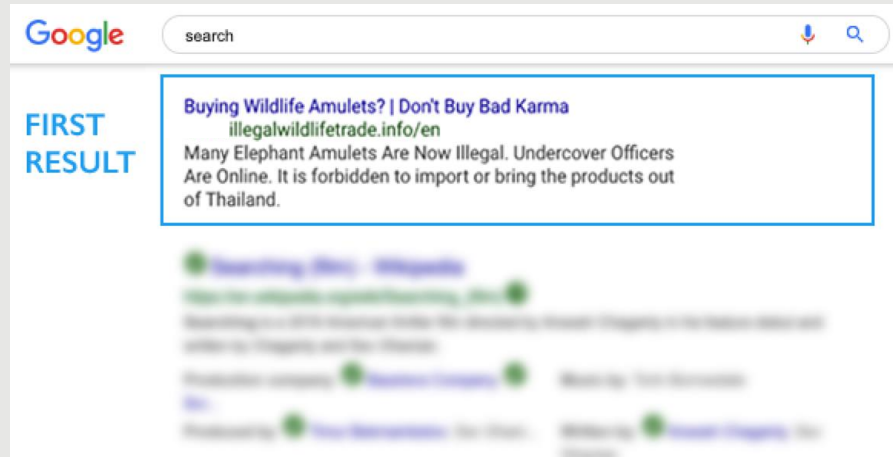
Google

search

FIRST RESULT

Buying Wildlife Amulets? | Don't Buy Bad Karma
illegalwildlifetrade.info/en
Many Elephant Amulets Are Now Illegal. Undercover Officers Are Online. It is forbidden to import or bring the products out of Thailand.

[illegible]